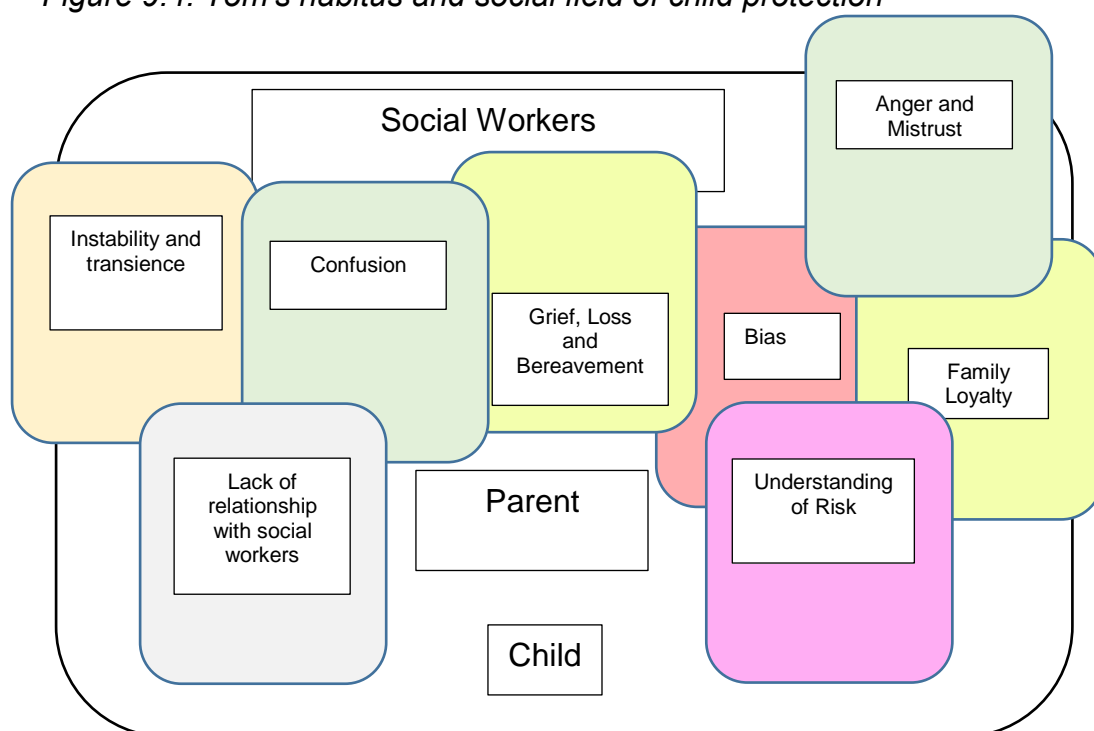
Figure 9.1: Tom's habitus and social field of child protection

Social Workers

Anger and Mistrust

Instability and transience

Confusion

Grief, Loss and Bereavement

Bias

Family Loyalty

Lack of relationship with social workers

Parent

Understanding of Risk

Child